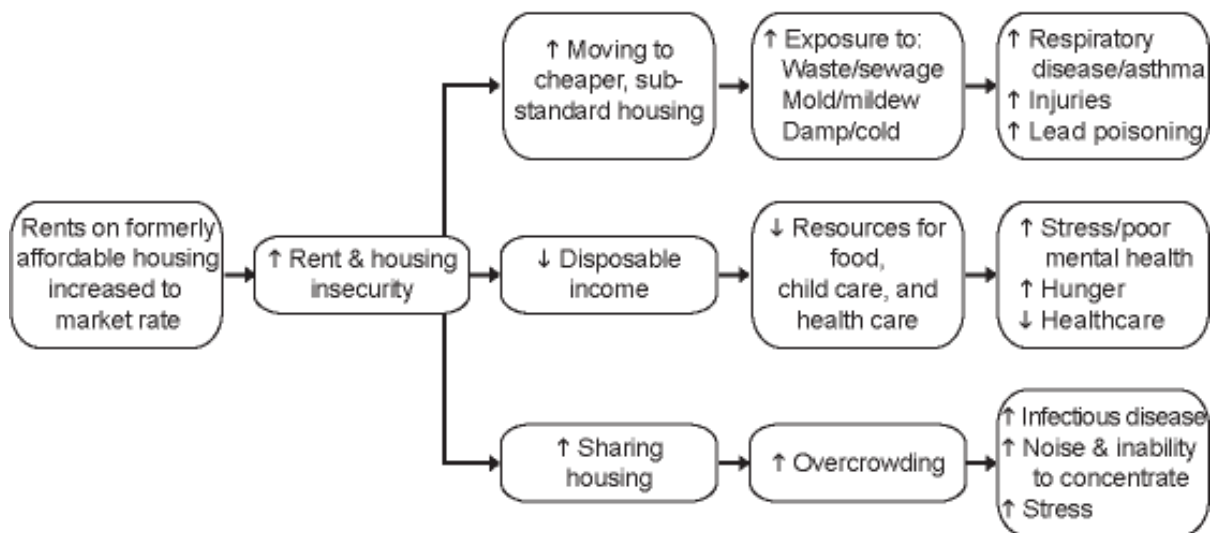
Rents on formerly affordable housing increased to market rate

↑ Rent & housing insecurity

↑ Moving to cheaper, substandard housing

↑ Exposure to: Waste/sewage Mold/mildew Damp/cold

↑ Respiratory disease/asthma
↑ Injuries
↑ Lead poisoning

↓ Disposable income

↓ Resources for food, child care, and health care

↑ Stress/poor mental health
↑ Hunger
↓ Healthcare

↑ Sharing housing

↑ Overcrowding

↑ Infectious disease
↑ Noise & inability to concentrate
↑ Stress